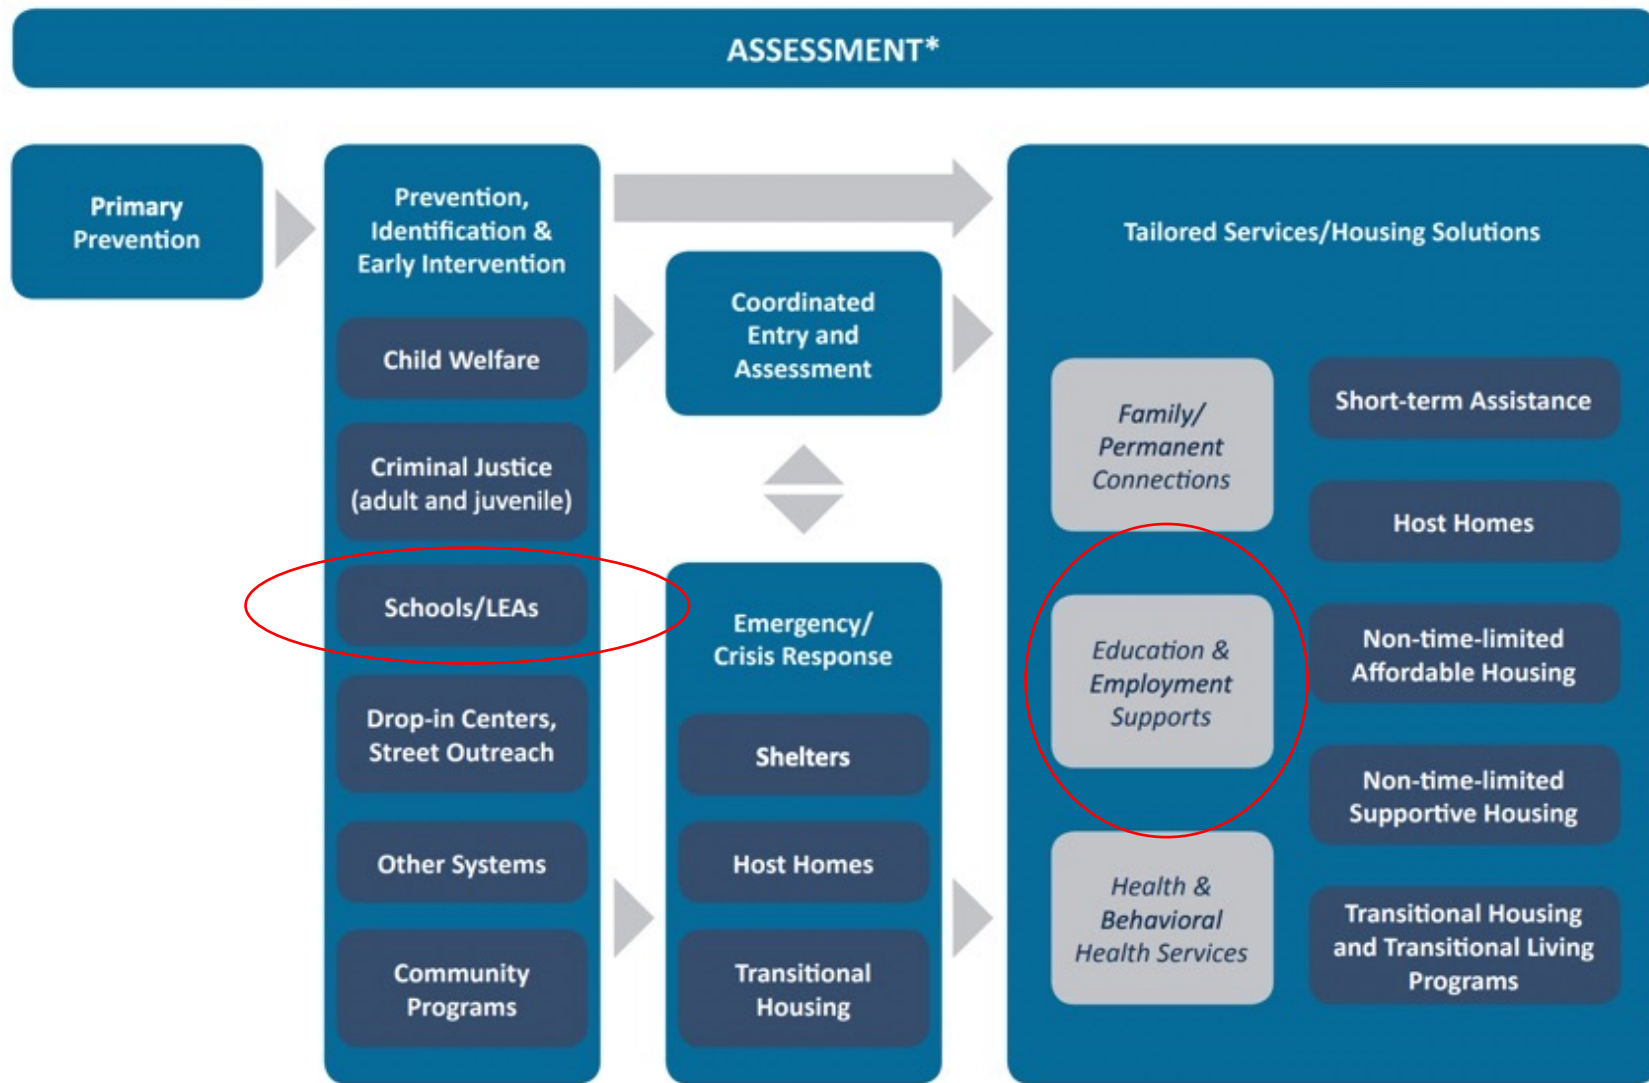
ASSESSMENT*

Primary Prevention

Prevention, Identification & Early Intervention

Child Welfare

Criminal Justice (adult and juvenile)

Schools/LEAs

Drop-in Centers, Street Outreach

Other Systems

Community Programs

Coordinated Entry and Assessment

Emergency/ Crisis Response

Shelters

Host Homes

Transitional Housing

Tailored Services/Housing Solutions

Family/ Permanent Connections

Education & Employment Supports

Health & Behavioral Health Services

Short-term Assistance

Host Homes

Non-time-limited Affordable Housing

Non-time-limited Supportive Housing

Transitional Housing and Transitional Living Programs